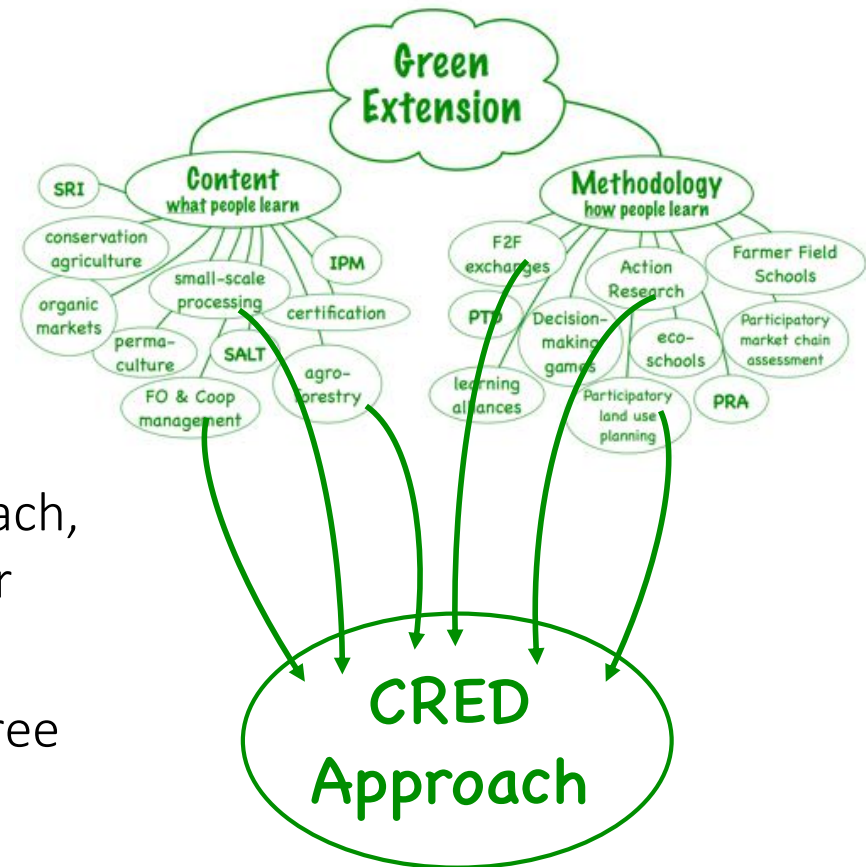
Green Extension

Content
what people learn

SRI

conservation agriculture

organic markets

small-scale processing

IPM

certification

perma-culture

SALT

agro-forestry

FO & Coop management

Methodology
how people learn

F2F exchanges

PTD

Action Research

Farmer Field Schools

Decision-making games

eco-schools

Participatory market chain assessment

learning alliances

Participatory land use planning

PRA

ach,
r

ree

CRED Approach